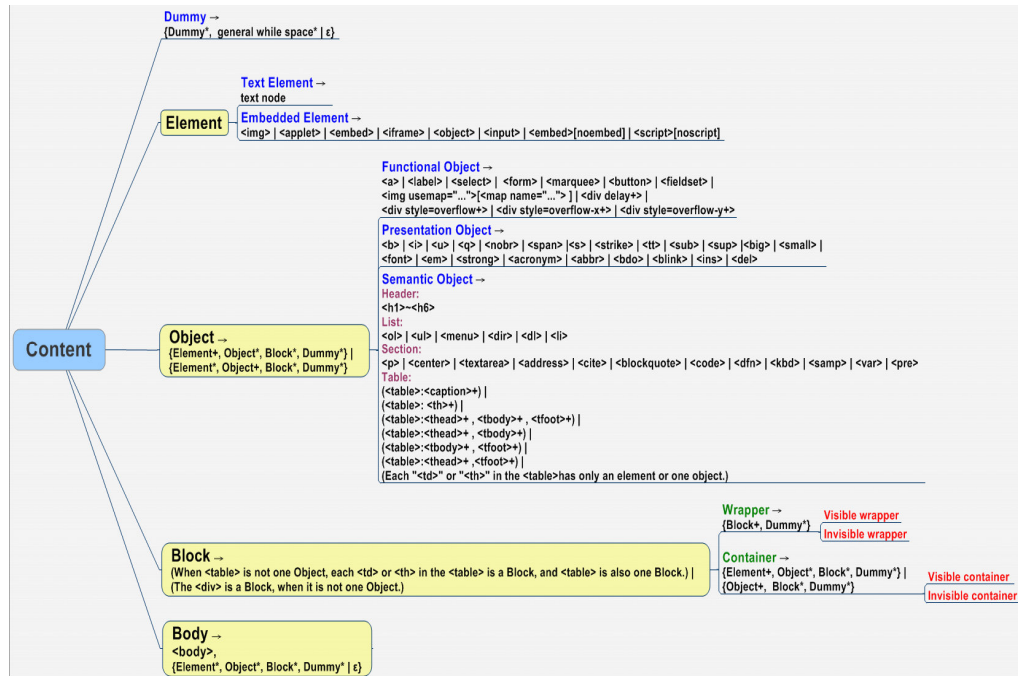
Content

Dummy →
{Dummy*, general while space* | ε}

Element

Text Element →
text node

Embedded Element →
<img> | <applet> | <embed> | <iframe> | <object> | <input> | <embed>[noembed] | <script>[noscript]

Object →
{Element+, Object*, Block*, Dummy*} |
{Element*, Object+, Block*, Dummy*}

Functional Object →
<a> | <label> | <select> | <form> | <marquee> | <button> | <fieldset> |
<img usemap="...">[<map name="..."> ] | <div delay+> |
<div style=overflow+> | <div style=overflow-x+> | <div style=overflow-y+>

Presentation Object →
<b> | <i> | <u> | <q> | <nobr> | <span> |<s> | <strike> | <tt> | <sub> | <sup> |<big> | <small> |
<font> | <em> | <strong> | <acronym> | <abbr> | <bdo> | <blink> | <ins> | <del>

Semantic Object →
Header:
<h1>~<h6>
List:
<ol> | <ul> | <menu> | <dir> | <dl> | <li>
Section:
<p> | <center> | <textarea> | <address> | <cite> | <blockquote> | <code> | <dfn> | <kbd> | <samp> | <var> | <pre>
Table:
(<table>:<caption>+) |
(<table>: <th>+) |
(<table>:<thead>+ , <tbody>+ , <tfoot>+) |
(<table>:<thead>+ , <tbody>+) |
(<table>:<tbody>+ , <tfoot>+) |
(<table>:<thead>+ ,<tfoot>+) |
(Each "<td>" or "<th>" in the <table>has only an element or one object.)

Block →
(When <table> is not one Object, each <td> or <th> in the <table> is a Block, and <table> is also one Block.) |
(The <div> is a Block, when it is not one Object.)

Wrapper →
{Block+, Dummy*}
Visible wrapper
Invisible wrapper

Container →
{Element+, Object*, Block*, Dummy*} |
{Object+, Block*, Dummy*}
Visible container
Invisible container

Body →
<body>,
{Element*, Object*, Block*, Dummy* | ε}